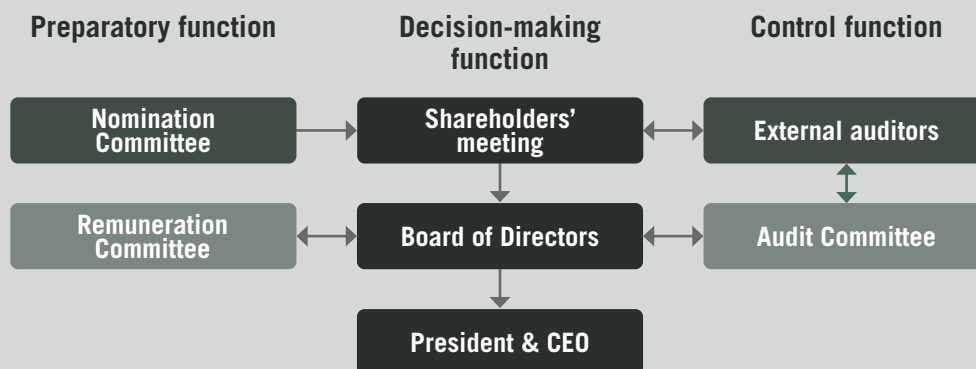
Preparatory function

Decision-making function

Control function

Nomination Committee

Shareholders' meeting

External auditors

Remuneration Committee

Board of Directors

Audit Committee

President & CEO